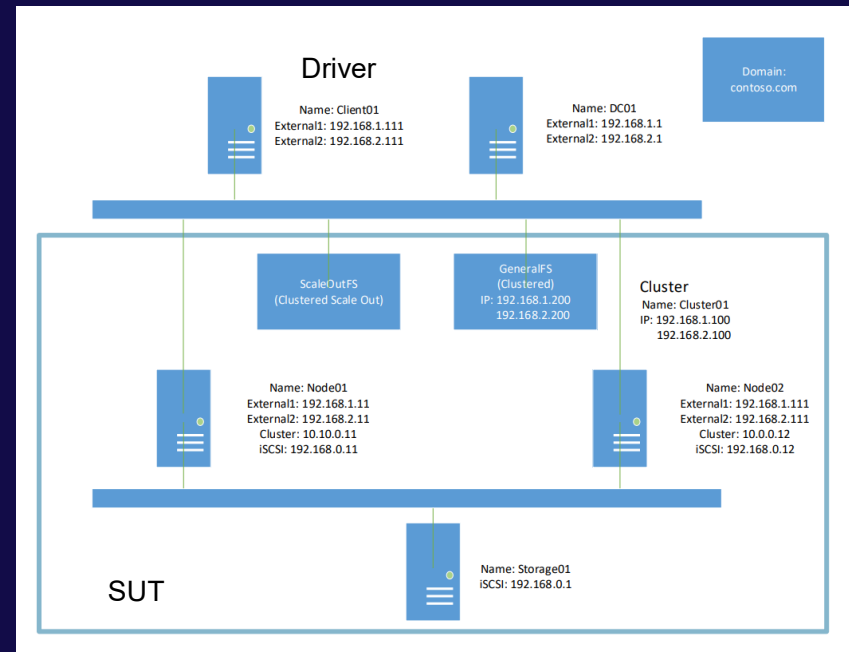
Driver

Domain:
contoso.com

Name: Client01
External1: 192.168.1.111
External2: 192.168.2.111

Name: DC01
External1: 192.168.1.1
External2: 192.168.2.1

ScaleOutFS
(Clustered Scale Out)

GeneralFS
(Clustered)
IP: 192.168.1.200
192.168.2.200

Cluster
Name: Cluster01
IP: 192.168.1.100
192.168.2.100

Name: Node01
External1: 192.168.1.11
External2: 192.168.2.11
Cluster: 10.10.0.11
iSCSI: 192.168.0.11

Name: Node02
External1: 192.168.1.111
External2: 192.168.2.111
Cluster: 10.0.0.12
iSCSI: 192.168.0.12

Name: Storage01
iSCSI: 192.168.0.1

SUT